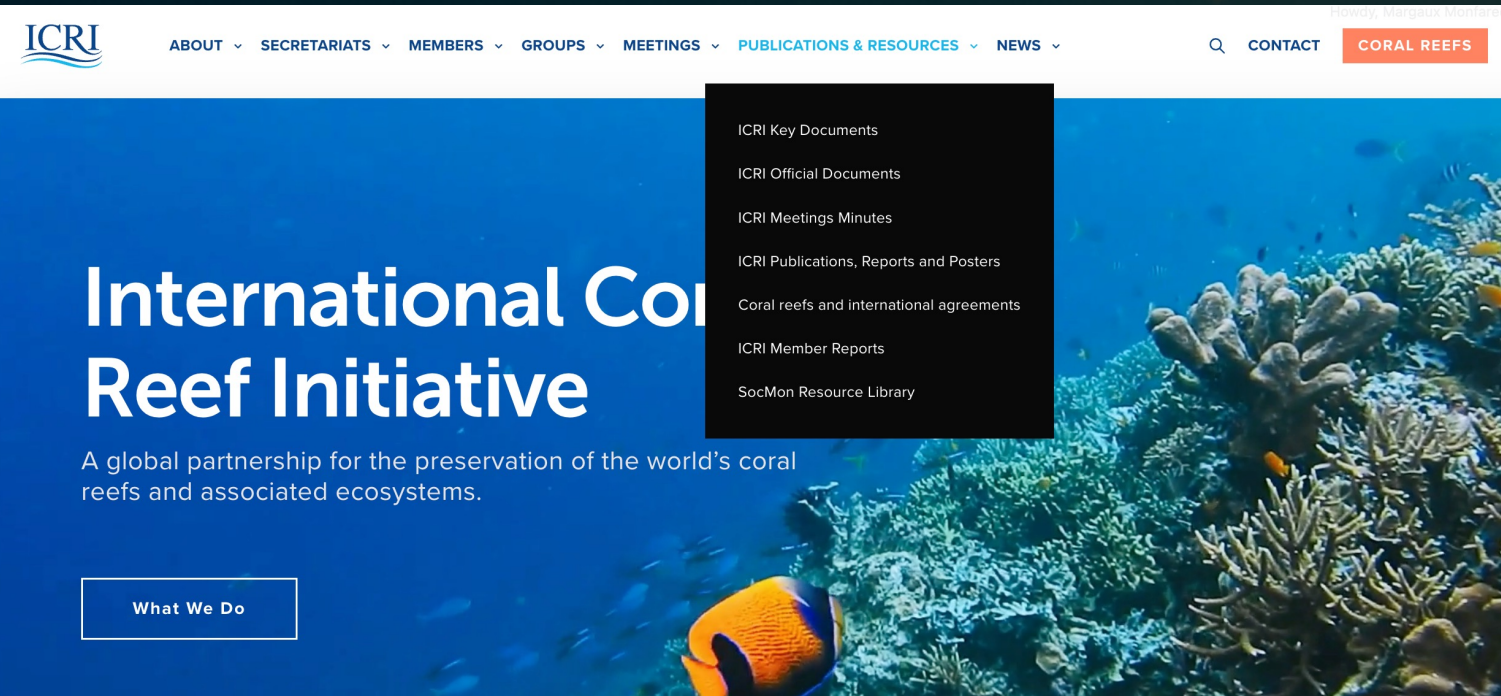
Howdy, Margaux Monfare

ICRI

ABOUT SECRETARIATS MEMBERS GROUPS MEETINGS PUBLICATIONS & RESOURCES NEWS CONTACT CORAL REEFS

ICRI Key Documents
ICRI Official Documents
ICRI Meetings Minutes
ICRI Publications, Reports and Posters
Coral reefs and international agreements
ICRI Member Reports
SocMon Resource Library

International Cor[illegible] Reef Initiative

A global partnership for the preservation of the world's coral reefs and associated ecosystems.

What We Do